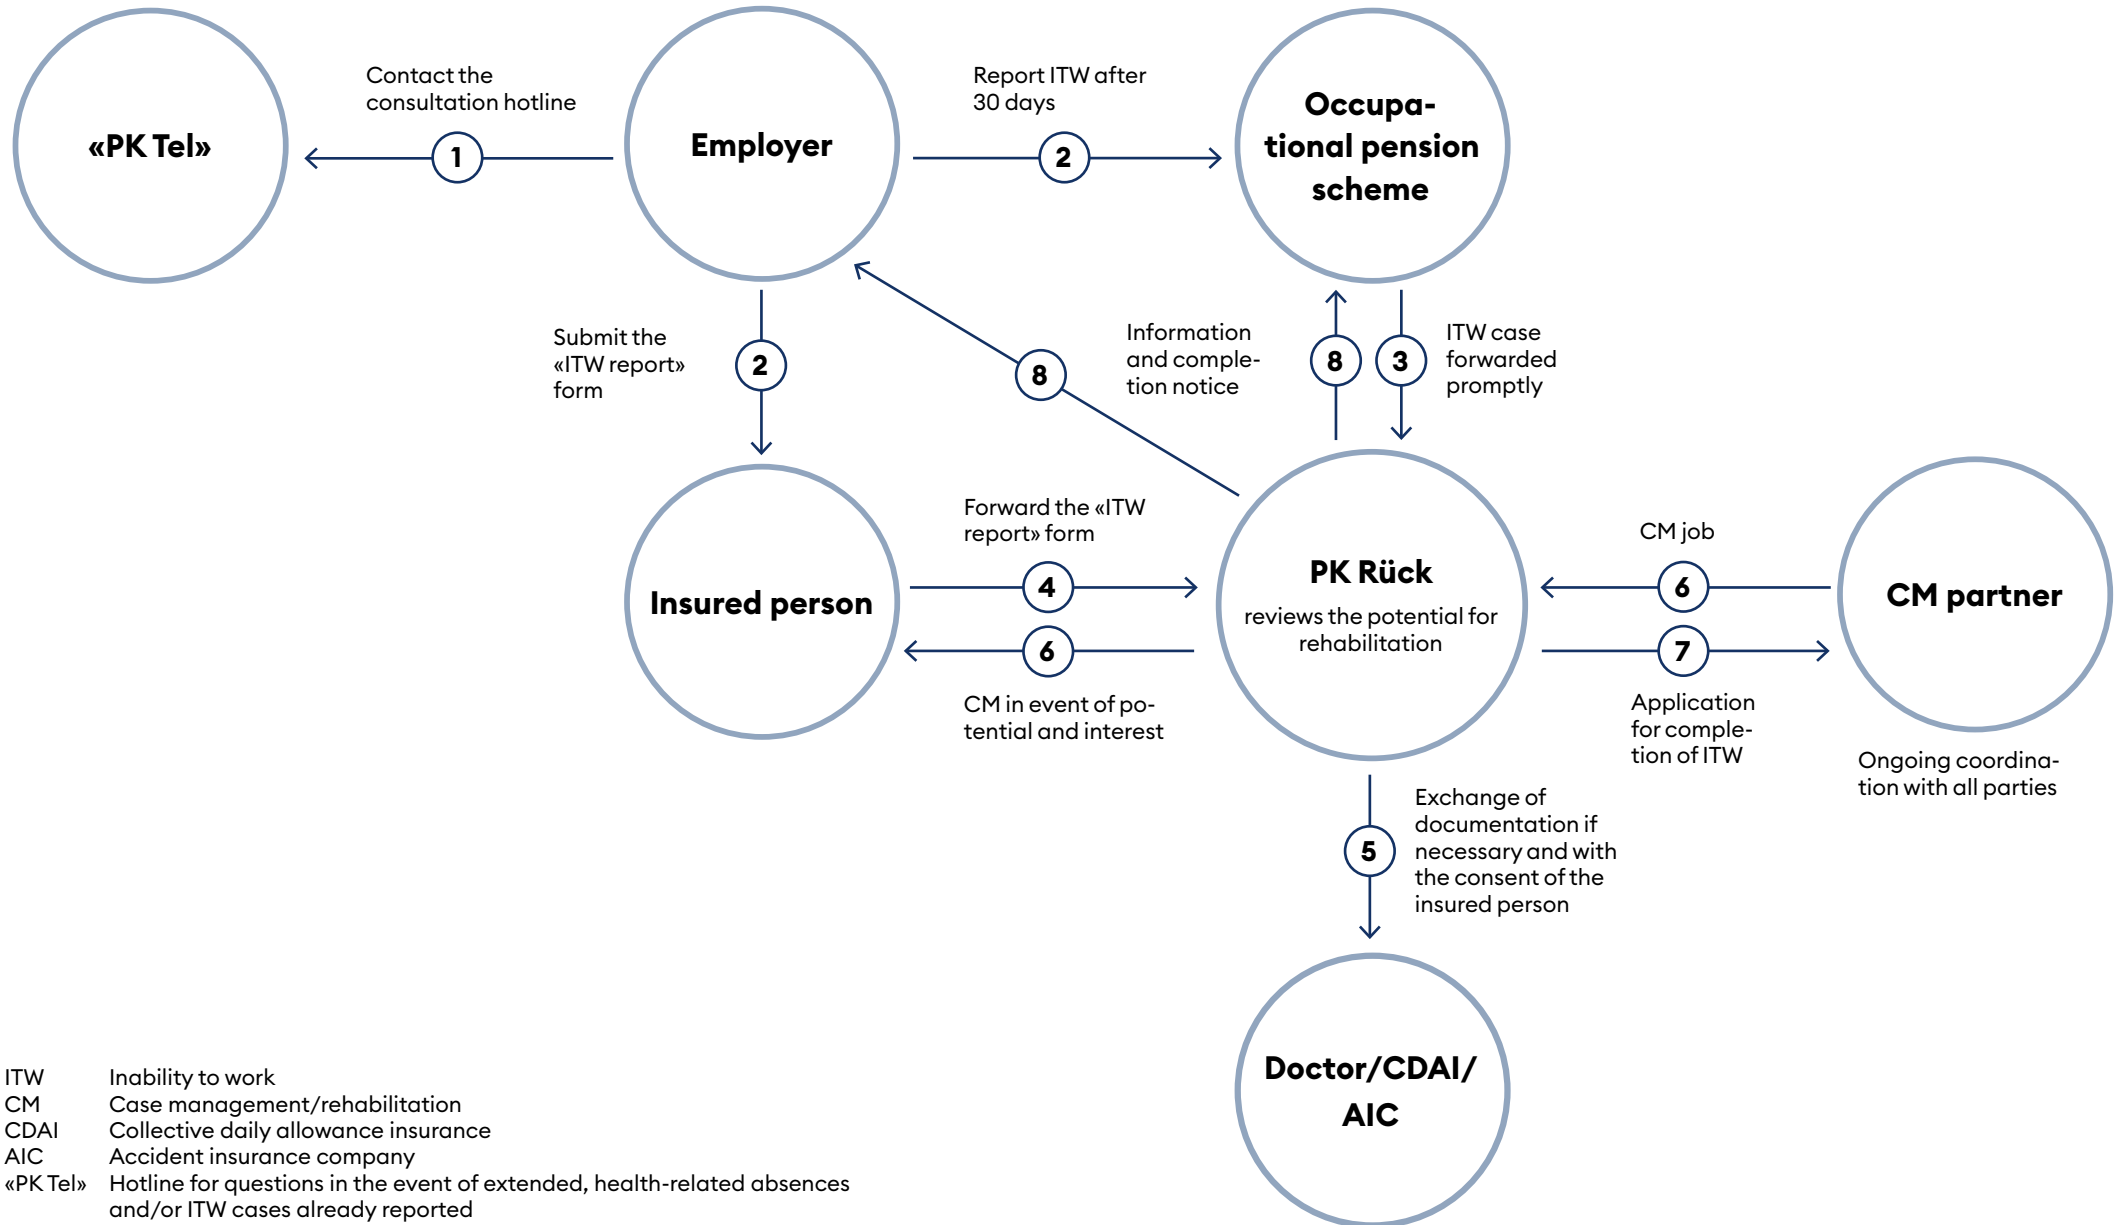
«PK Tel»

Contact the consultation hotline

1

Employer

Report ITW after 30 days

2

Occupational pension scheme

Submit the «ITW report» form

2

8

Information and completion notice

8

3

ITW case forwarded promptly

Insured person

Forward the «ITW report» form

4

6

CM in event of potential and interest

PK Rück

reviews the potential for rehabilitation

CM job

6

7

Application for completion of ITW

CM partner

Ongoing coordination with all parties

5

Exchange of documentation if necessary and with the consent of the insured person

Doctor/CDAI/ AIC

| | |
|---|---|
| ITW | Inability to work |
| CM | Case management/rehabilitation |
| CDAI | Collective daily allowance insurance |
| AIC | Accident insurance company |
| «PK Tel» | Hotline for questions in the event of extended, health-related absences and/or ITW cases already reported |